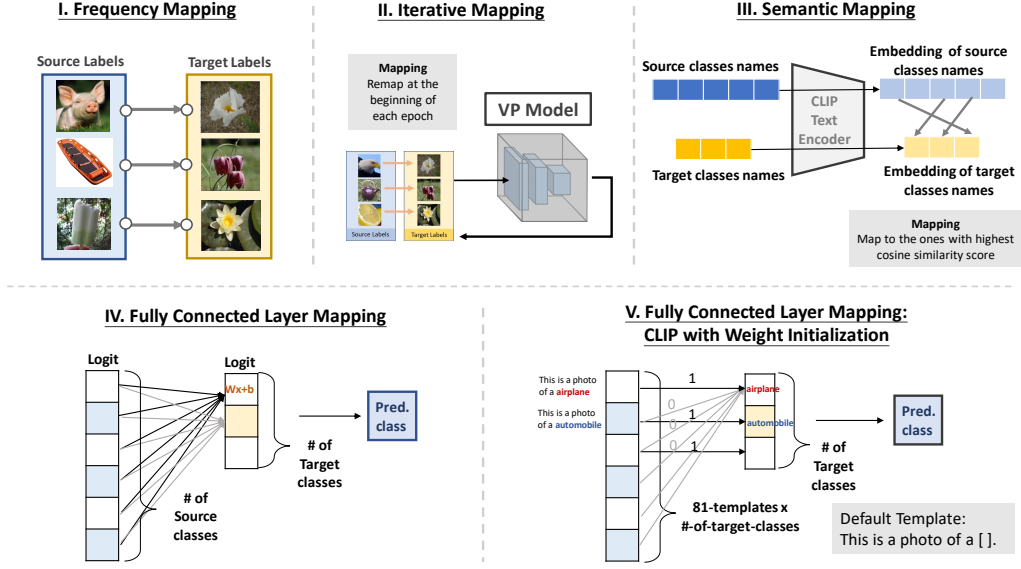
I. Frequency Mapping

Source Labels

Target Labels

II. Iterative Mapping

Mapping
Remap at the beginning of each epoch

VP Model

Source Labels

Target Labels

III. Semantic Mapping

Source classes names

CLIP Text Encoder

Embedding of source classes names

Target classes names

Embedding of target classes names

Mapping
Map to the ones with highest cosine similarity score

IV. Fully Connected Layer Mapping

Logit

Logit

Wx+b

# of Target classes

Pred. class

# of Source classes

V. Fully Connected Layer Mapping: CLIP with Weight Initialization

This is a photo of a airplane

This is a photo of a automobile

1

0

0

0

1

airplane

automobile

Pred. class

# of Target classes

81-templates x #-of-target-classes

Default Template:
This is a photo of a [ ].